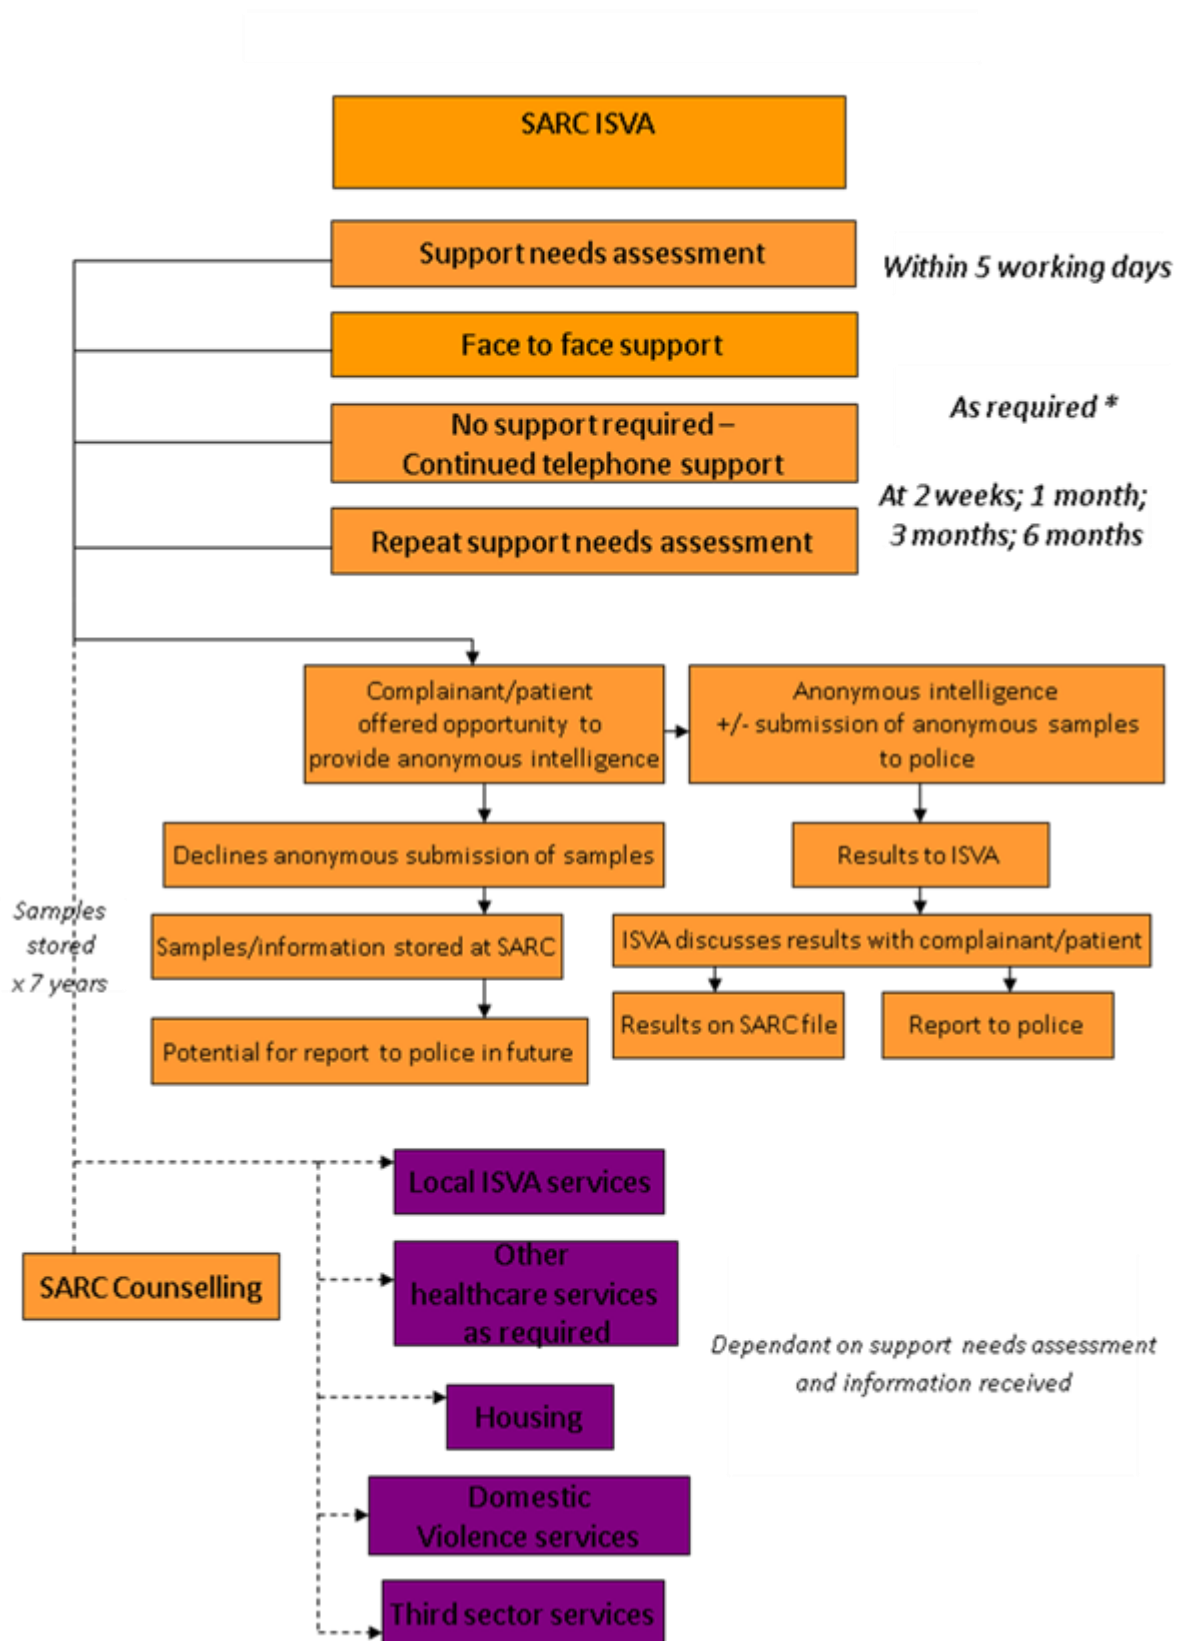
SARC ISVA

Support needs assessment

Within 5 working days

Face to face support

As required *

No support required – Continued telephone support

At 2 weeks; 1 month; 3 months; 6 months

Repeat support needs assessment

Complainant/patient offered opportunity to provide anonymous intelligence

Anonymous intelligence +/- submission of anonymous samples to police

Declines anonymous submission of samples

Results to ISVA

Samples stored x 7 years

Samples/information stored at SARC

ISVA discusses results with complainant/patient

Results on SARC file

Report to police

Potential for report to police in future

Local ISVA services

SARC Counselling

Other healthcare services as required

Dependant on support needs assessment and information received

Housing

Domestic Violence services

Third sector services